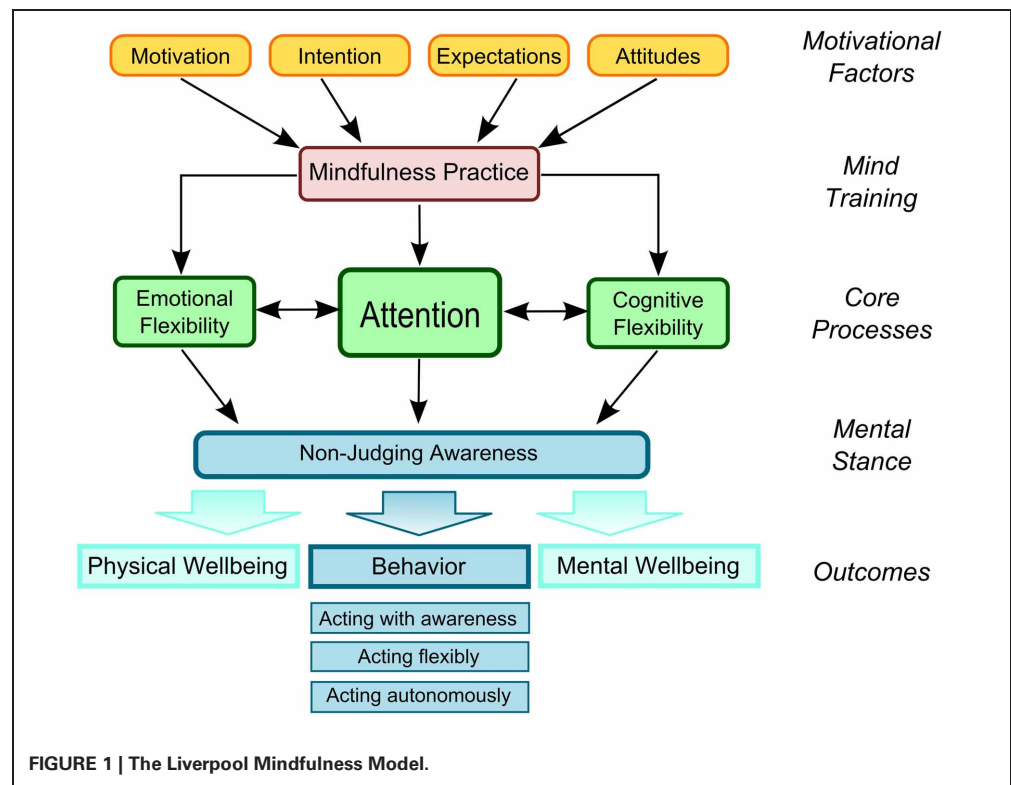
Motivation
Intention
Expectations
Attitudes
Motivational Factors

Mindfulness Practice
Mind Training

Emotional Flexibility
Attention
Cognitive Flexibility
Core Processes

Non-Judging Awareness
Mental Stance

Physical Wellbeing
Behavior
Mental Wellbeing
Outcomes

Acting with awareness
Acting flexibly
Acting autonomously

FIGURE 1 | The Liverpool Mindfulness Model.